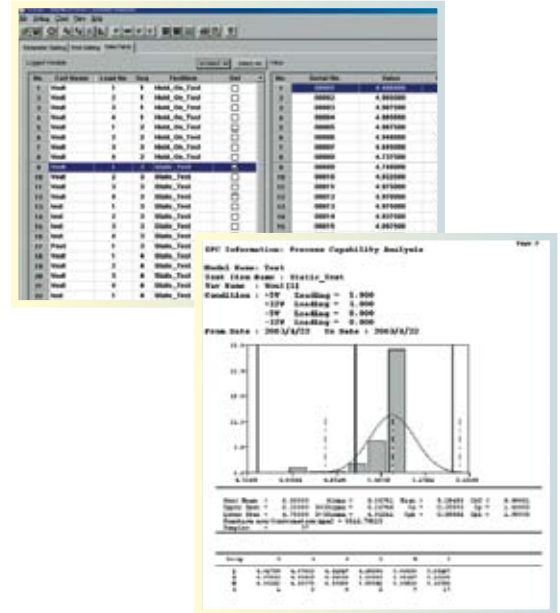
SPC Information: Process Capability Analysis

Page 1

Model Name: Test
Test Item Name : Static_Test
Var Name : Vout[1]
Condition : -5V Loading = 5.000
+12V Loading = 1.000
-5V Loading = 0.000
-12V Loading = 0.000
From Date : 2003/4/22 To Date : 2003/4/22

| No. | Serial No. | Value |
|---|---|---|
| 1 | 00001 | 4.900000 |
| 2 | 00002 | 4.980000 |
| 3 | 00003 | 4.997000 |
| 4 | 00004 | 4.980000 |
| 5 | 00005 | 4.997000 |
| 6 | 00006 | 4.949000 |
| 7 | 00007 | 4.949000 |
| 8 | 00008 | 4.737000 |
| 9 | 00009 | 4.749000 |
| 10 | 00010 | 4.952000 |
| 11 | 00011 | 4.975000 |
| 12 | 00012 | 4.970000 |
| 13 | 00013 | 4.975000 |
| 14 | 00014 | 4.937000 |
| 15 | 00015 | 4.952000 |

| No. | Conf Name | Load No | Seq | TestName | Sel |
|---|---|---|---|---|---|
| 1 | Vout | 1 | 1 | Hold_On_Test | |
| 2 | Vout | 2 | 1 | Hold_On_Test | |
| 3 | Vout | 3 | 1 | Hold_On_Test | |
| 4 | Vout | 4 | 1 | Hold_On_Test | |
| 5 | Vout | 5 | 1 | Hold_On_Test | |
| 6 | Vout | 1 | 2 | Hold_On_Test | |
| 7 | Vout | 2 | 2 | Hold_On_Test | |
| 8 | Vout | 3 | 2 | Hold_On_Test | |
| 9 | Vout | 4 | 2 | Hold_On_Test | |
| 10 | Vout | 1 | 3 | Static_Test | |
| 11 | Vout | 2 | 3 | Static_Test | |
| 12 | Vout | 3 | 3 | Static_Test | |
| 13 | Vout | 4 | 3 | Static_Test | |
| 14 | Iout | 1 | 3 | Static_Test | |
| 15 | Iout | 2 | 3 | Static_Test | |
| 16 | Iout | 3 | 3 | Static_Test | |
| 17 | Pout | 1 | 3 | Static_Test | |
| 18 | Vout | 1 | 4 | Static_Test | |
| 19 | Vout | 2 | 4 | Static_Test | |
| 20 | Vout | 3 | 4 | Static_Test | |
| 21 | Iout | 1 | 4 | Static_Test | |

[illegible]